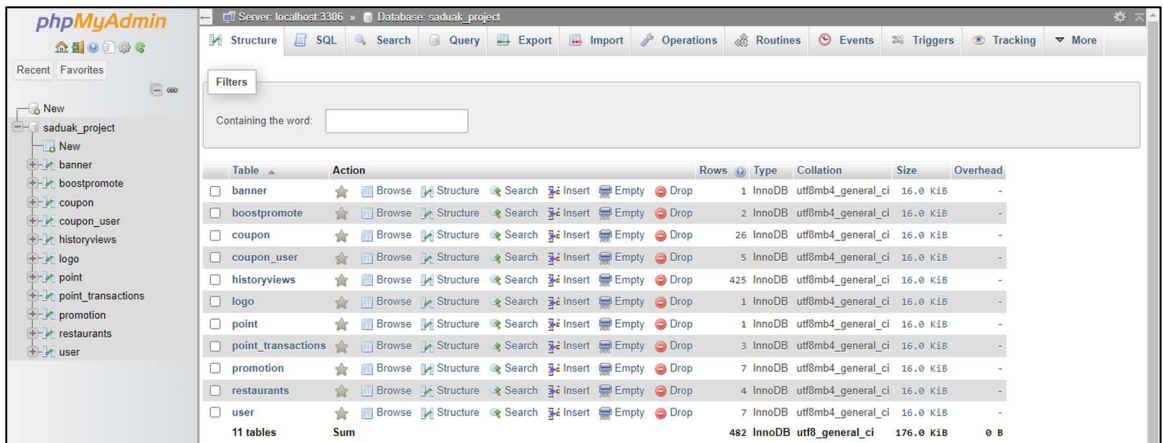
phpMyAdmin

Recent Favorites

New
saduak_project
New
banner
boostpromote
coupon
coupon_user
historyviews
logo
point
point_transactions
promotion
restaurants
user

Server: localhost:3306 » Database: saduak_project

Structure SQL Search Query Export Import Operations Routines Events Triggers Tracking More

Filters

Containing the word:

| Table | Action | Rows | Type | Collation | Size | Overhead |
|---|---|---|---|---|---|---|
| banner | Browse Structure Search Insert Empty Drop | 1 | InnoDB | utf8mb4_general_ci | 16.0 KiB | - |
| boostpromote | Browse Structure Search Insert Empty Drop | 2 | InnoDB | utf8mb4_general_ci | 16.0 KiB | - |
| coupon | Browse Structure Search Insert Empty Drop | 26 | InnoDB | utf8mb4_general_ci | 16.0 KiB | - |
| coupon_user | Browse Structure Search Insert Empty Drop | 5 | InnoDB | utf8mb4_general_ci | 16.0 KiB | - |
| historyviews | Browse Structure Search Insert Empty Drop | 425 | InnoDB | utf8mb4_general_ci | 16.0 KiB | - |
| logo | Browse Structure Search Insert Empty Drop | 1 | InnoDB | utf8mb4_general_ci | 16.0 KiB | - |
| point | Browse Structure Search Insert Empty Drop | 1 | InnoDB | utf8mb4_general_ci | 16.0 KiB | - |
| point_transactions | Browse Structure Search Insert Empty Drop | 3 | InnoDB | utf8mb4_general_ci | 16.0 KiB | - |
| promotion | Browse Structure Search Insert Empty Drop | 7 | InnoDB | utf8mb4_general_ci | 16.0 KiB | - |
| restaurants | Browse Structure Search Insert Empty Drop | 4 | InnoDB | utf8mb4_general_ci | 16.0 KiB | - |
| user | Browse Structure Search Insert Empty Drop | 7 | InnoDB | utf8mb4_general_ci | 16.0 KiB | - |
| 11 tables | Sum | 482 | InnoDB | utf8_general_ci | 176.0 KiB | 0 B |